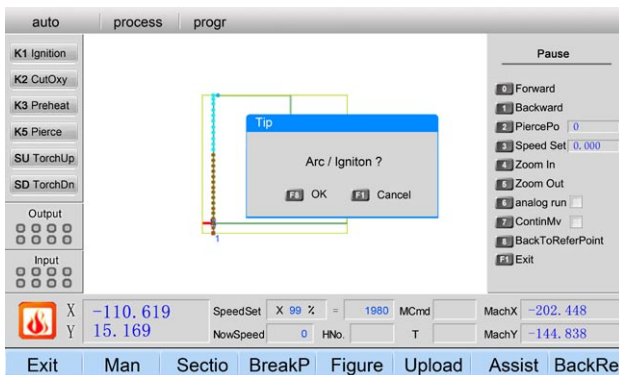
auto | process | progr

K1 Ignition
K2 CutOxy
K3 Preheat
K5 Pierce
SU TorchUp
SD TorchDn
Output
Input

Tip
Arc / Igniton ?
F8 OK
F1 Cancel

1

Pause
0 Forward
1 Backward
2 PiercePo 0
3 Speed Set 0.000
4 Zoom In
5 Zoom Out
6 analog run
7 ContinMv
8 BackToReferPoint
F1 Exit

X −110.619
Y 15.169
SpeedSet X 99 % = 1980 MCmd
NowSpeed 0 HNo. T
MachX −202.448
MachY −144.838

Exit | Man | Sectio | BreakP | Figure | Upload | Assist | BackRe